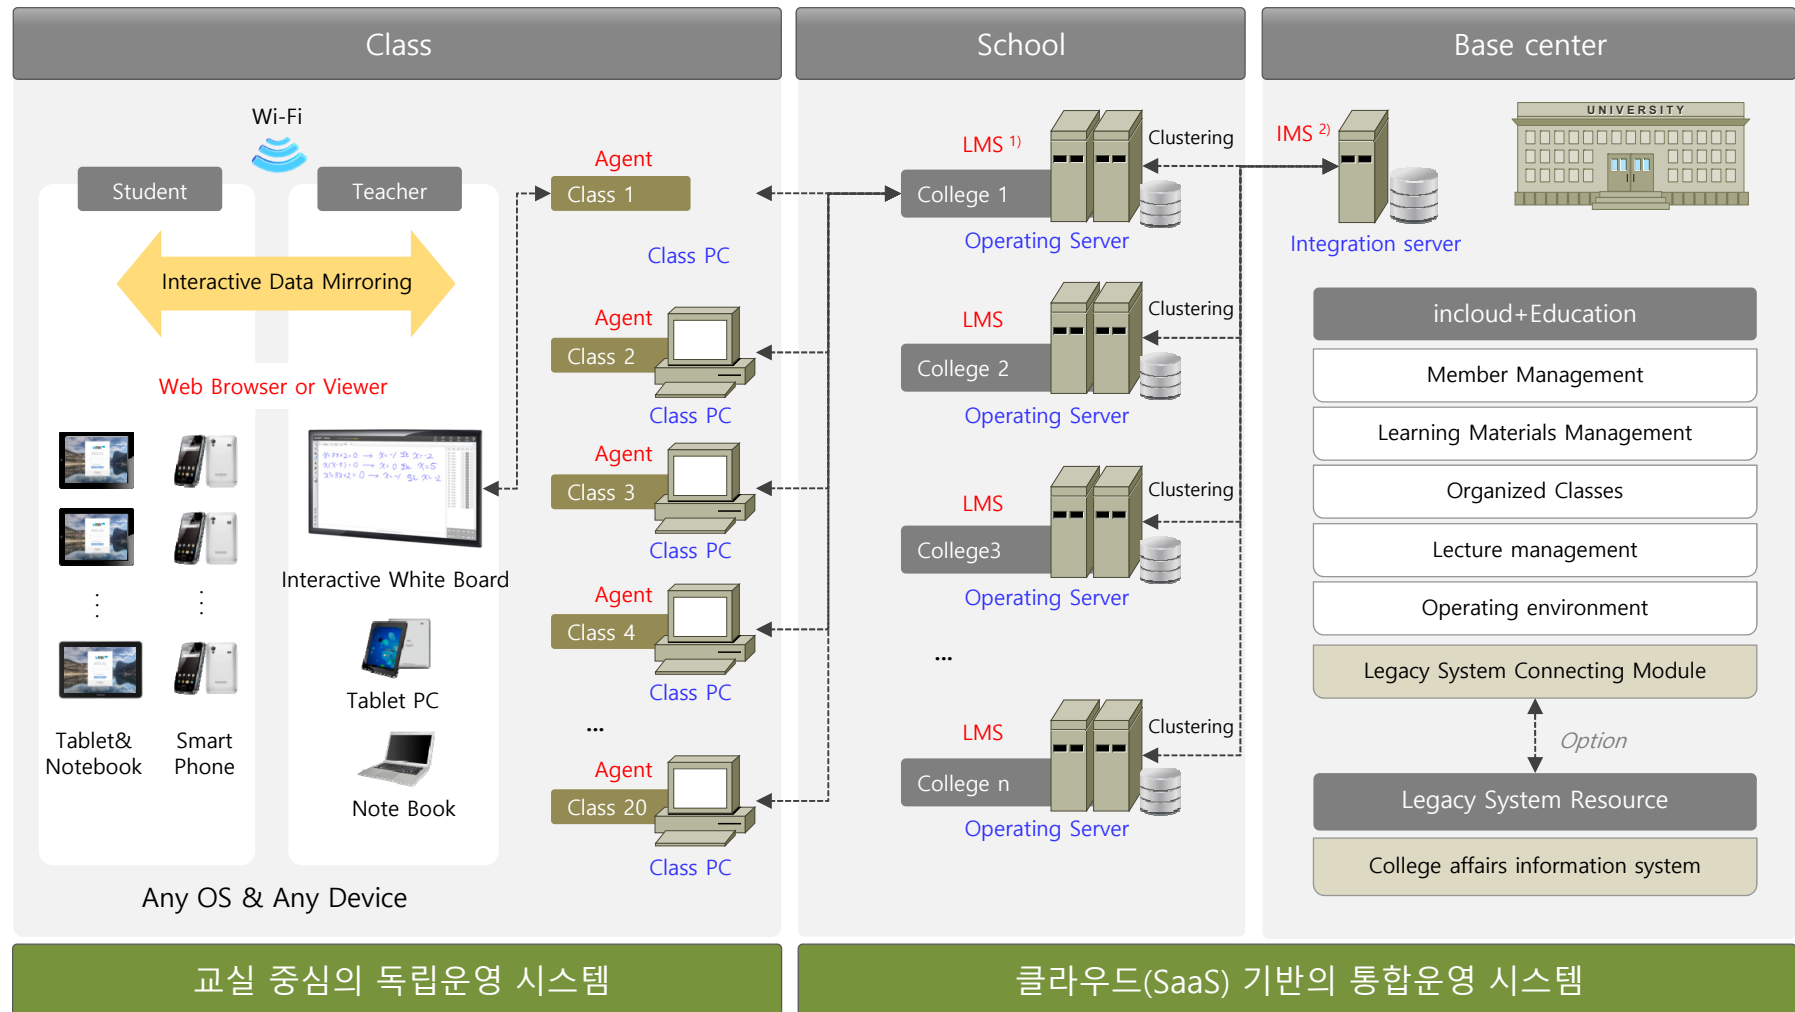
Class

School

Base center

Wi-Fi

Student

Teacher

Interactive Data Mirroring

Web Browser or Viewer

Interactive White Board

Tablet PC

Note Book

Tablet& Notebook

Smart Phone

Any OS & Any Device

Agent
Class 1
Class PC

Agent
Class 2
Class PC

Agent
Class 3
Class PC

Agent
Class 4
Class PC

...

Agent
Class 20
Class PC

LMS $^{1)}$
College 1
Clustering
Operating Server

LMS
College 2
Clustering
Operating Server

LMS
College3
Clustering
Operating Server

...

LMS
College n
Clustering
Operating Server

IMS $^{2)}$
Integration server

UNIVERSITY

incloud+Education

Member Management

Learning Materials Management

Organized Classes

Lecture management

Operating environment

Legacy System Connecting Module

Option

Legacy System Resource

College affairs information system

교실 중심의 독립운영 시스템

클라우드(SaaS) 기반의 통합운영 시스템